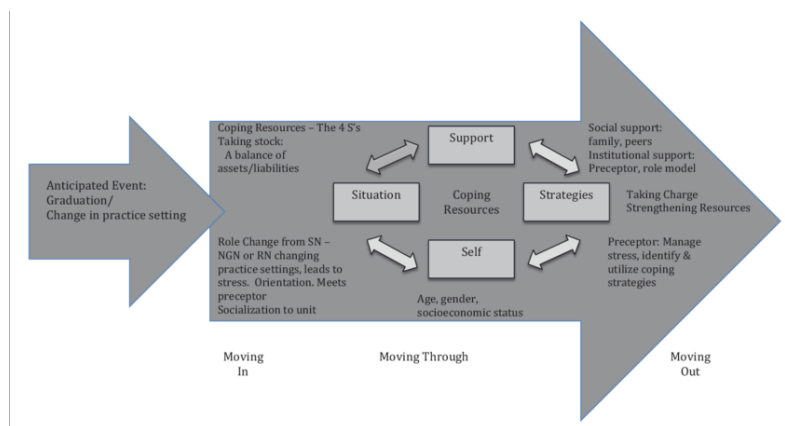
Anticipated Event: Graduation/ Change in practice setting

Coping Resources – The 4 S's
Taking stock:
A balance of assets/liabilities

Support

Social support: family, peers
Institutional support: Preceptor, role model

Situation

Coping Resources

Strategies

Taking Charge
Strengthening Resources

Role Change from SN – NGN or RN changing practice settings, leads to stress. Orientation. Meets preceptor
Socialization to unit

Self

Preceptor: Manage stress, identify & utilize coping strategies

Age, gender, socioeconomic status

Moving In

Moving Through

Moving Out